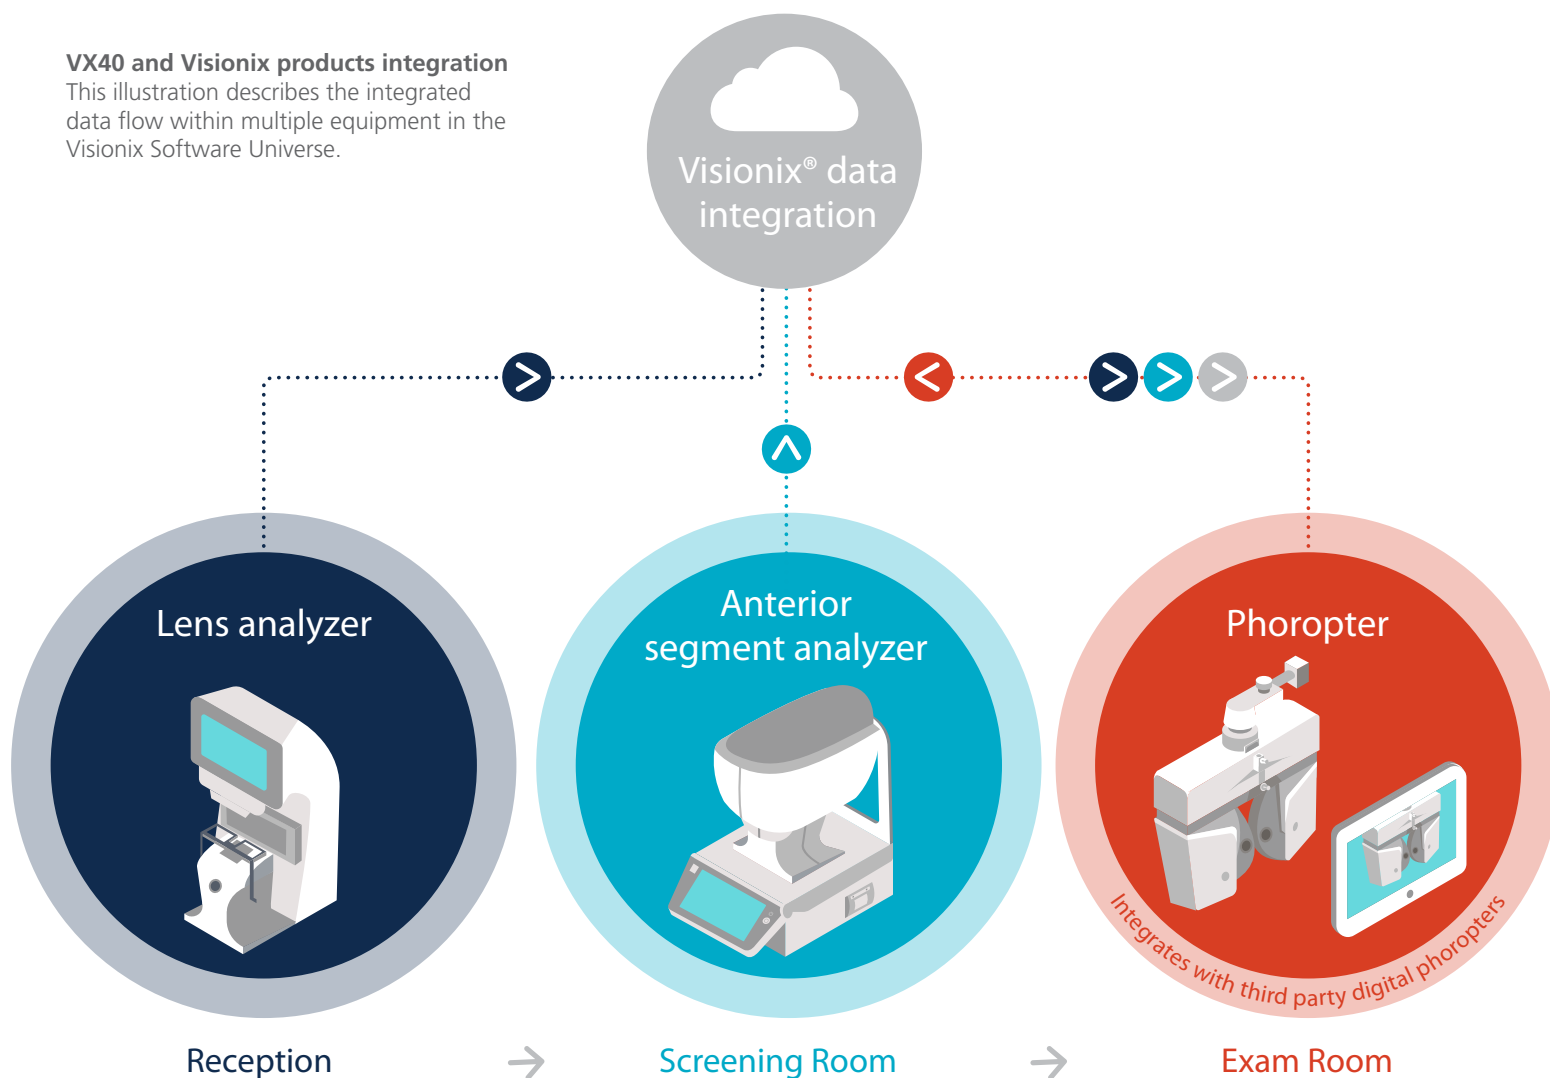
**VX40 and Visionix products integration**
This illustration describes the integrated data flow within multiple equipment in the Visionix Software Universe.

Visionix® data integration

Lens analyzer

Anterior segment analyzer

Phoropter

Integrates with third party digital phoropters

Reception → Screening Room → Exam Room